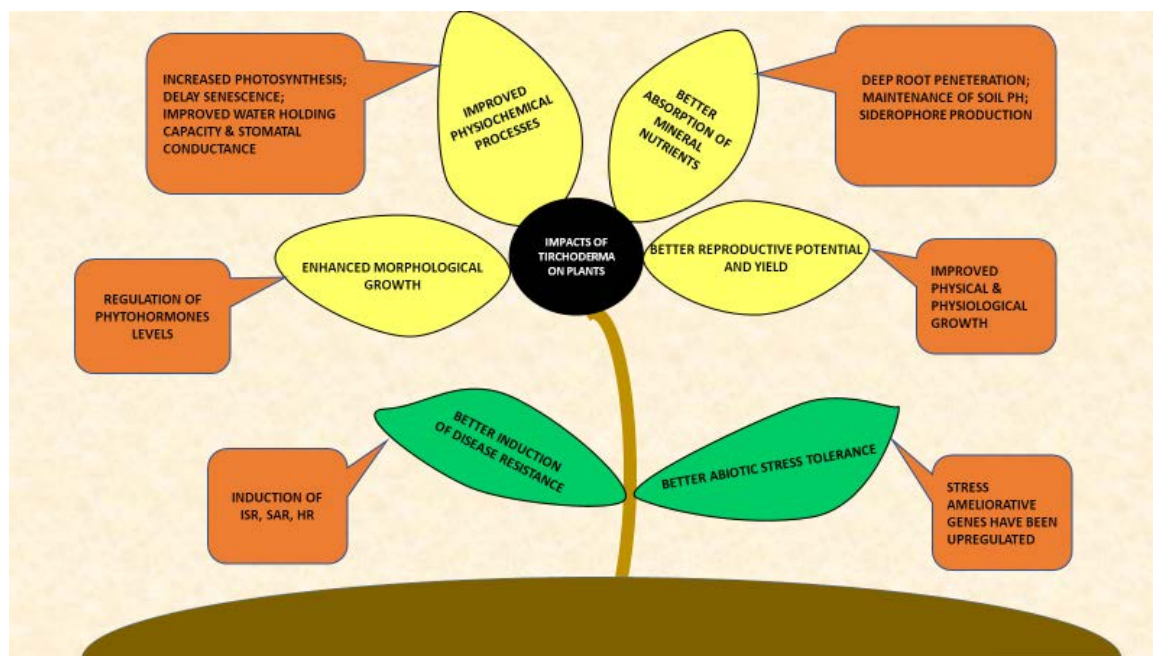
INCREASED PHOTOSYNTHESIS; DELAY SENESCENCE; IMPROVED WATER HOLDING CAPACITY & STOMATAL CONDUCTANCE

IMPROVED PHYSIOCHEMICAL PROCESSES

BETTER ABSORPTION OF MINERAL NUTRIENTS

DEEP ROOT PENETERATION; MAINTENANCE OF SOIL PH; SIDEROPHORE PRODUCTION

ENHANCED MORPHOLOGICAL GROWTH

IMPACTS OF TIRCHODERMA ON PLANTS

BETTER REPRODUCTIVE POTENTIAL AND YIELD

REGULATION OF PHYTOHORMONES LEVELS

IMPROVED PHYSICAL & PHYSIOLOGICAL GROWTH

BETTER INDUCTION OF DISEASE RESISTANCE

BETTER ABIOTIC STRESS TOLERANCE

INDUCTION OF ISR, SAR, HR

STRESS AMELIORATIVE GENES HAVE BEEN UPREGULATED